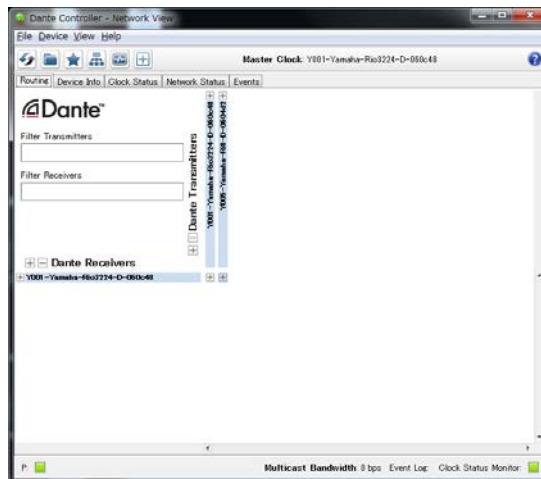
Dante Controller - Network View

File Device View Help

Master Clock: Y001-Yamaha-Rio3224-D-060c48

Routing | Device Info | Clock Status | Network Status | Events

Dante

Filter Transmitters

Filter Receivers

Dante Transmitters

Y001-Yamaha-Rio3224-D-060c48

Y006-Yamaha-168-D-060d42

Dante Receivers

Y001-Yamaha-Rio3224-D-060c48

P

Multicast Bandwidth: 0 bps  Event Log:  Clock Status Monitor: